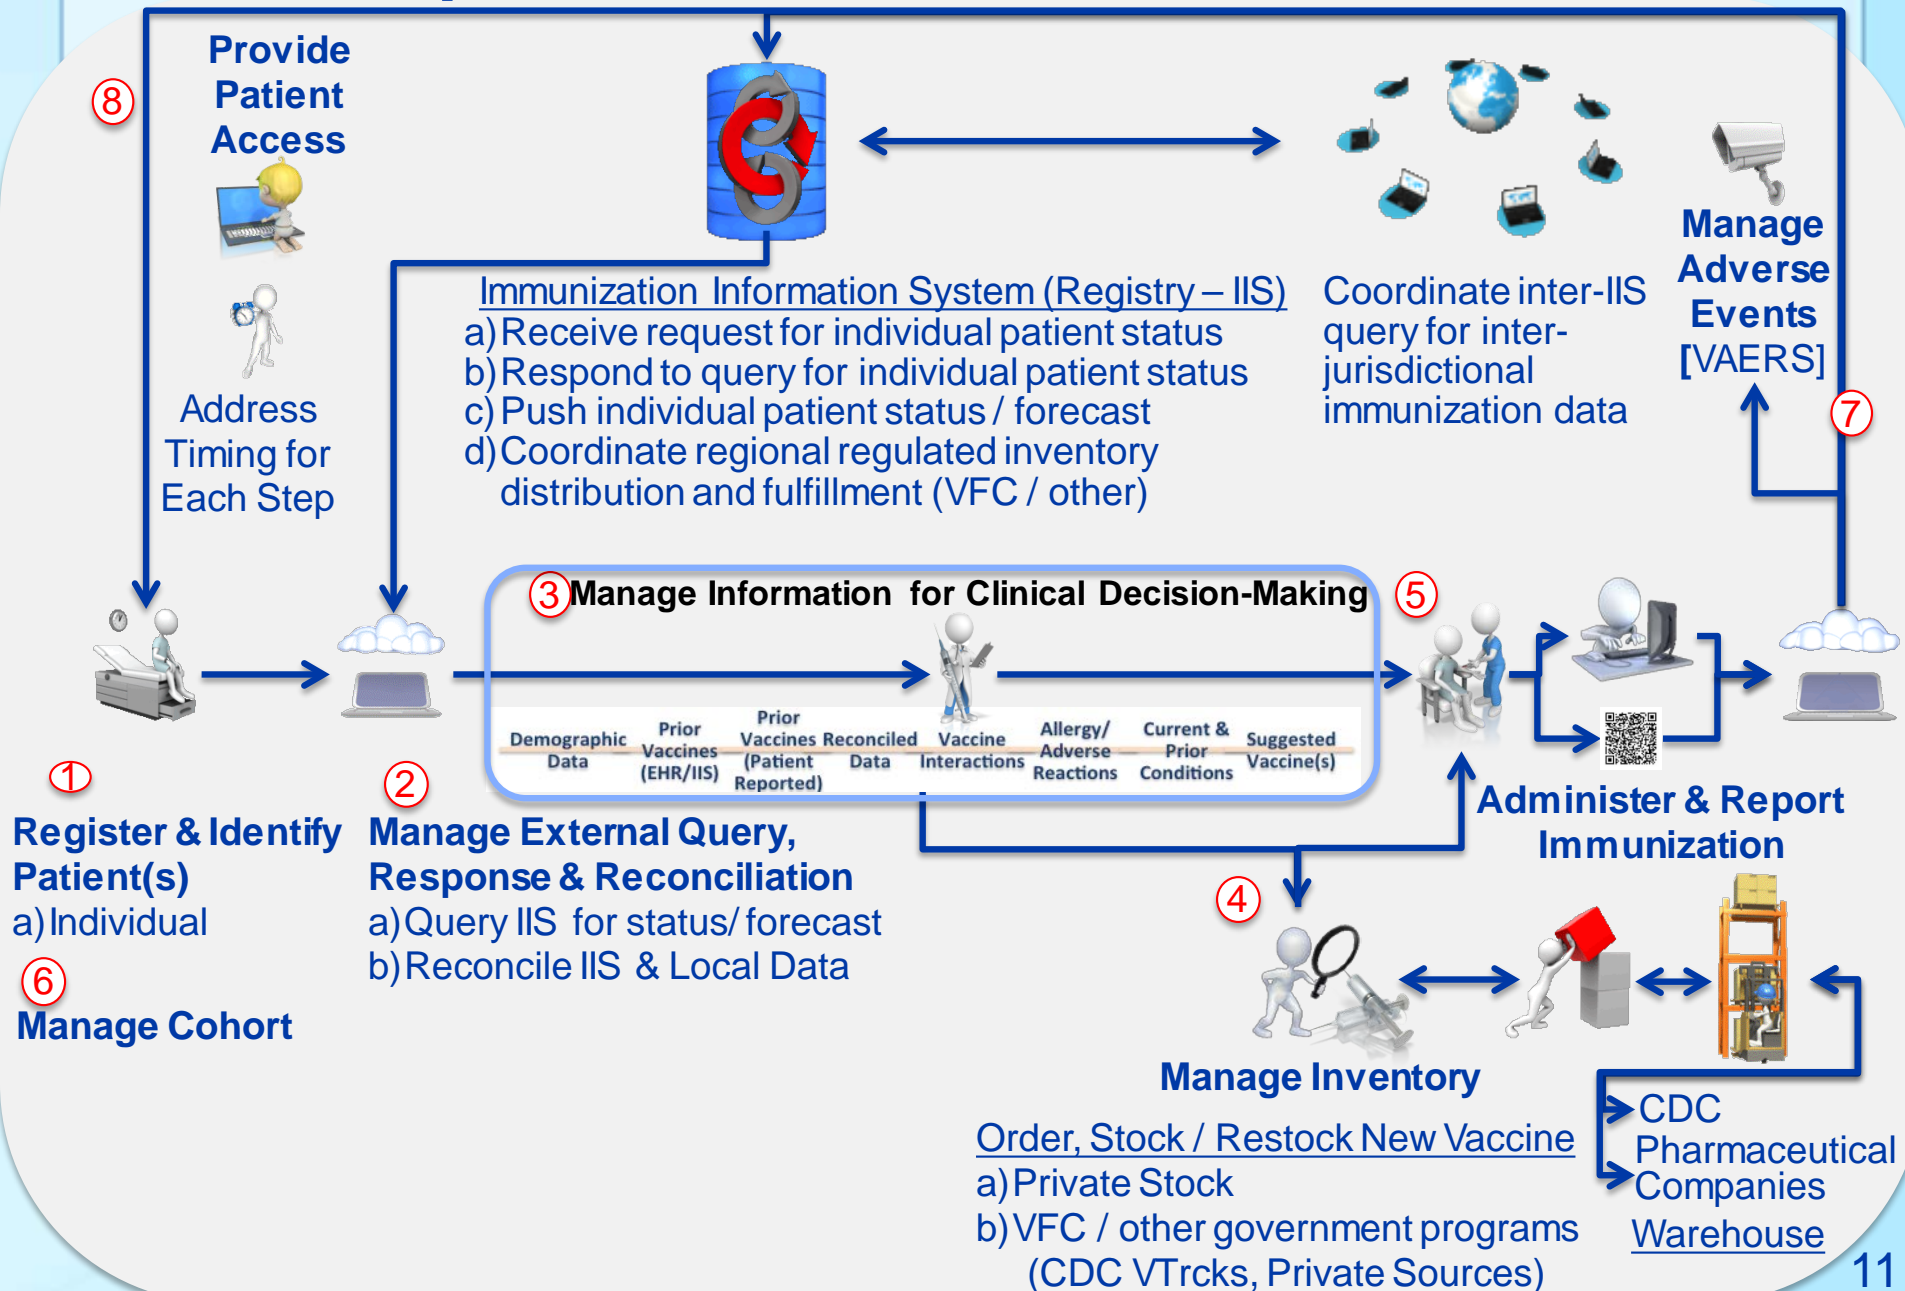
8

Provide Patient Access

Address Timing for Each Step

Immunization Information System (Registry – IIS)
a) Receive request for individual patient status
b) Respond to query for individual patient status
c) Push individual patient status / forecast
d) Coordinate regional regulated inventory distribution and fulfillment (VFC / other)

Coordinate inter-IIS query for inter-jurisdictional immunization data

Manage Adverse Events [VAERS]

7

3 Manage Information for Clinical Decision-Making

5

| Demographic Data | Prior Vaccines (EHR/IIS) | Prior Vaccines (Patient Reported) | Reconciled Data | Vaccine Interactions | Allergy/ Adverse Reactions | Current & Prior Conditions | Suggested Vaccine(s) |
|---|---|---|---|---|---|---|---|

1

Register & Identify Patient(s)
a) Individual

6

Manage Cohort

2

Manage External Query, Response & Reconciliation
a) Query IIS for status/ forecast
b) Reconcile IIS & Local Data

Administer & Report Immunization

4

Manage Inventory

Order, Stock / Restock New Vaccine
a) Private Stock
b) VFC / other government programs (CDC VTrcks, Private Sources)

CDC
Pharmaceutical Companies
Warehouse

11